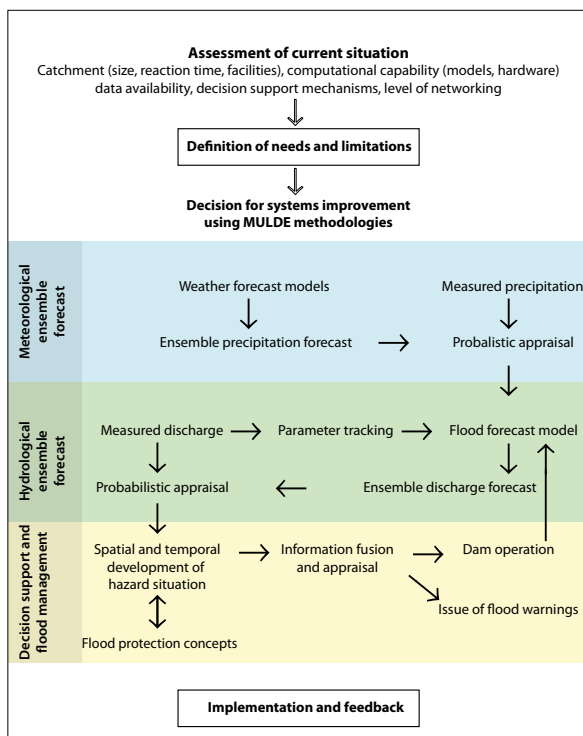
Assessment of current situation
Catchment (size, reaction time, facilities), computational capability (models, hardware) data availability, decision support mechanisms, level of networking

Definition of needs and limitations

Decision for systems improvement using MULDE methodologies

Meteorological ensemble forecast

Weather forecast models

Measured precipitation

Ensemble precipitation forecast

Probalistic appraisal

Hydrological ensemble forecast

Measured discharge

Parameter tracking

Flood forecast model

Probabilistic appraisal

Ensemble discharge forecast

Decision support and flood management

Spatial and temporal development of hazard situation

Information fusion and appraisal

Dam operation

Issue of flood warnings

Flood protection concepts

Implementation and feedback